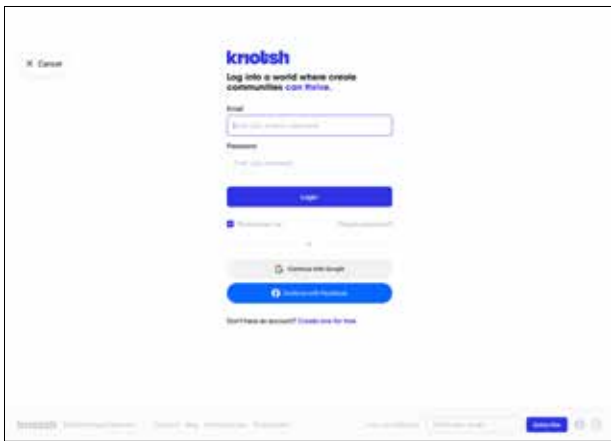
× Cancel

knotsh

Log into a world where create communities can thrive.

Email

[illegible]

Password

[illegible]

Login

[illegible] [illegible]

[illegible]

Continue with Google

Continue with Facebook

Don't have an account? Create one for free

knotsh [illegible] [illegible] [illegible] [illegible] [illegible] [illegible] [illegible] Subscribe